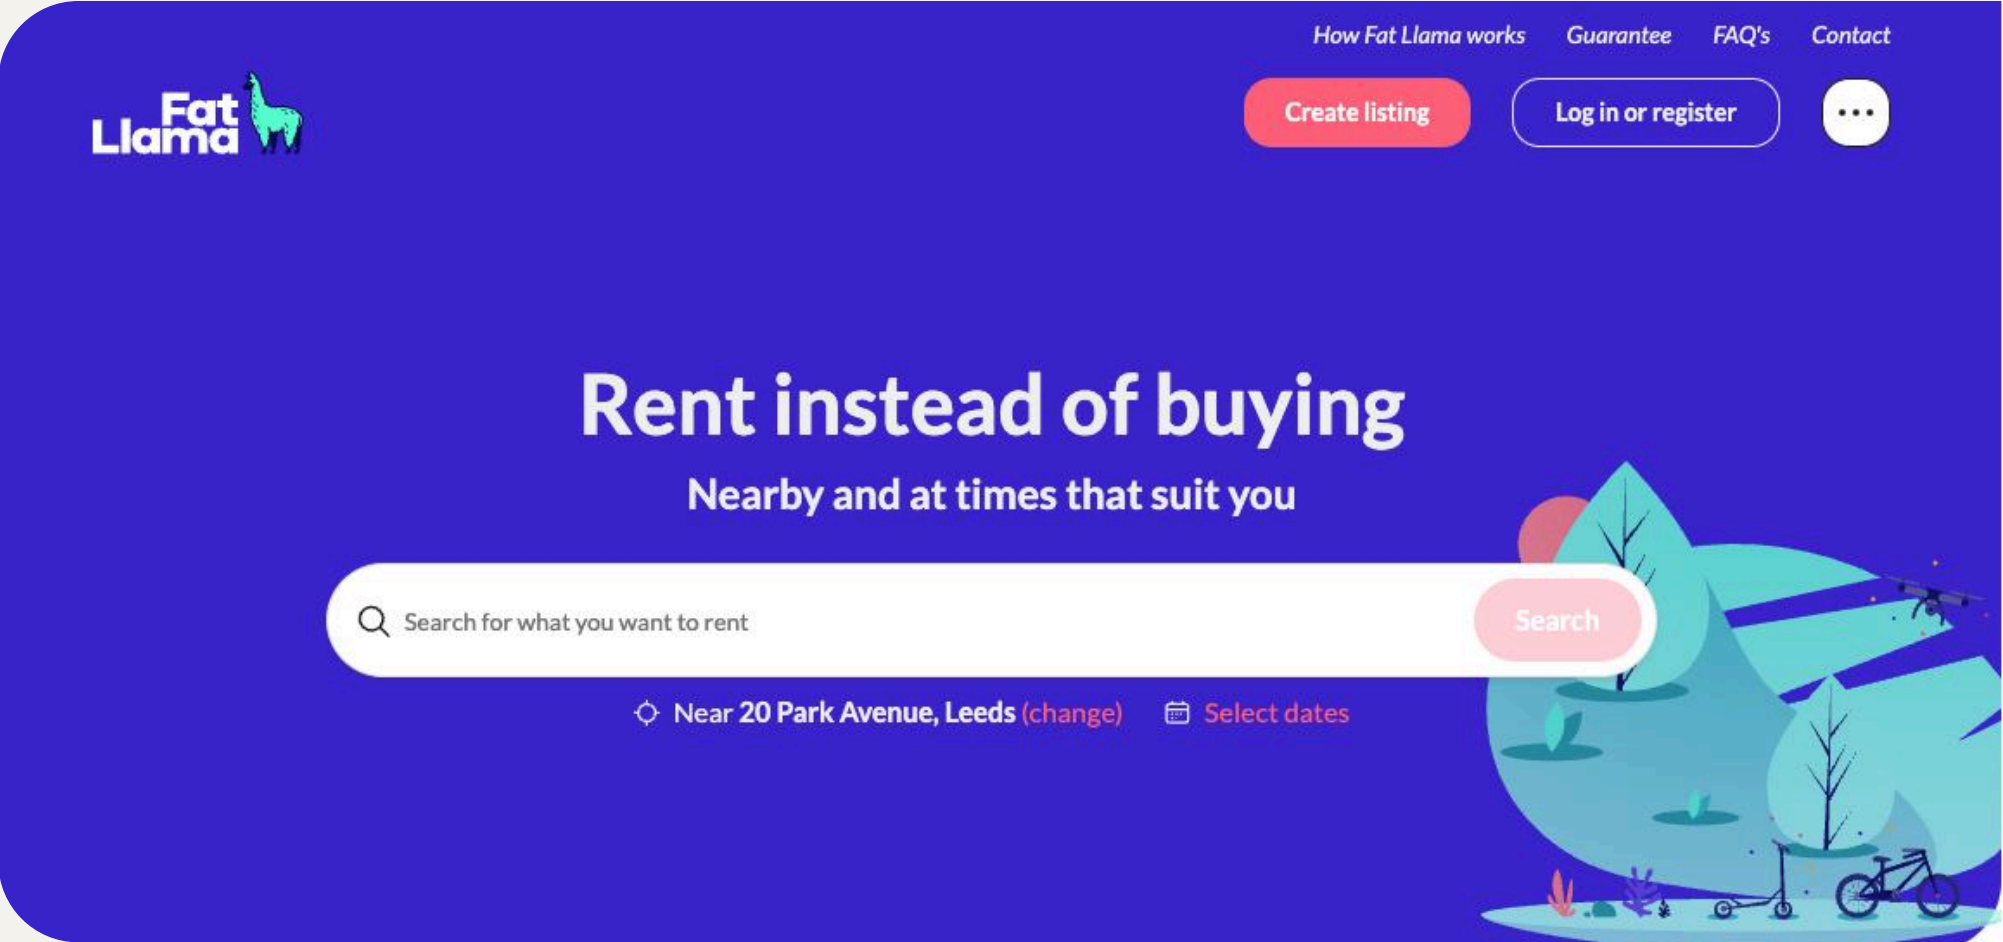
How Fat Llama works Guarantee FAQ's Contact

Fat Llama

Create listing Log in or register •••

Rent instead of buying

Nearby and at times that suit you

Search for what you want to rent Search

Near 20 Park Avenue, Leeds (change) Select dates